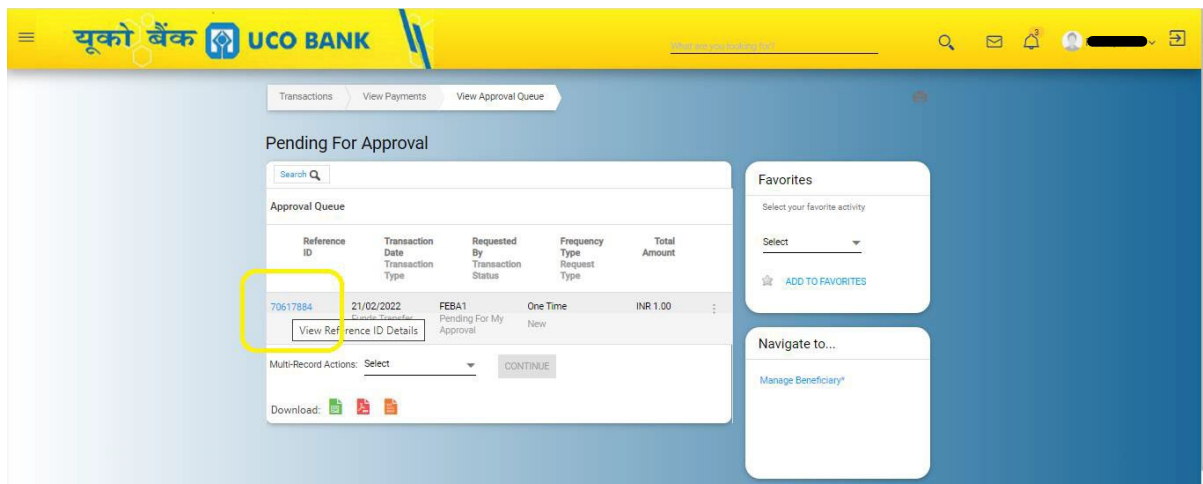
यूको बैंक UCO BANK

What are you looking for?

3

Transactions | View Payments | View Approval Queue

Pending For Approval

Search

Approval Queue

| Reference ID | Transaction Date Transaction Type | Requested By Transaction Status | Frequency Type Request Type | Total Amount |
|---|---|---|---|---|
| 70617884 | 21/02/2022 Funds Transfer | FEBA1 Pending For My Approval | One Time New | INR 1.00 |

View Reference ID Details

Multi-Record Actions: Select CONTINUE

Download:

Favorites

Select your favorite activity

Select

ADD TO FAVORITES

Navigate to...

Manage Beneficiary*